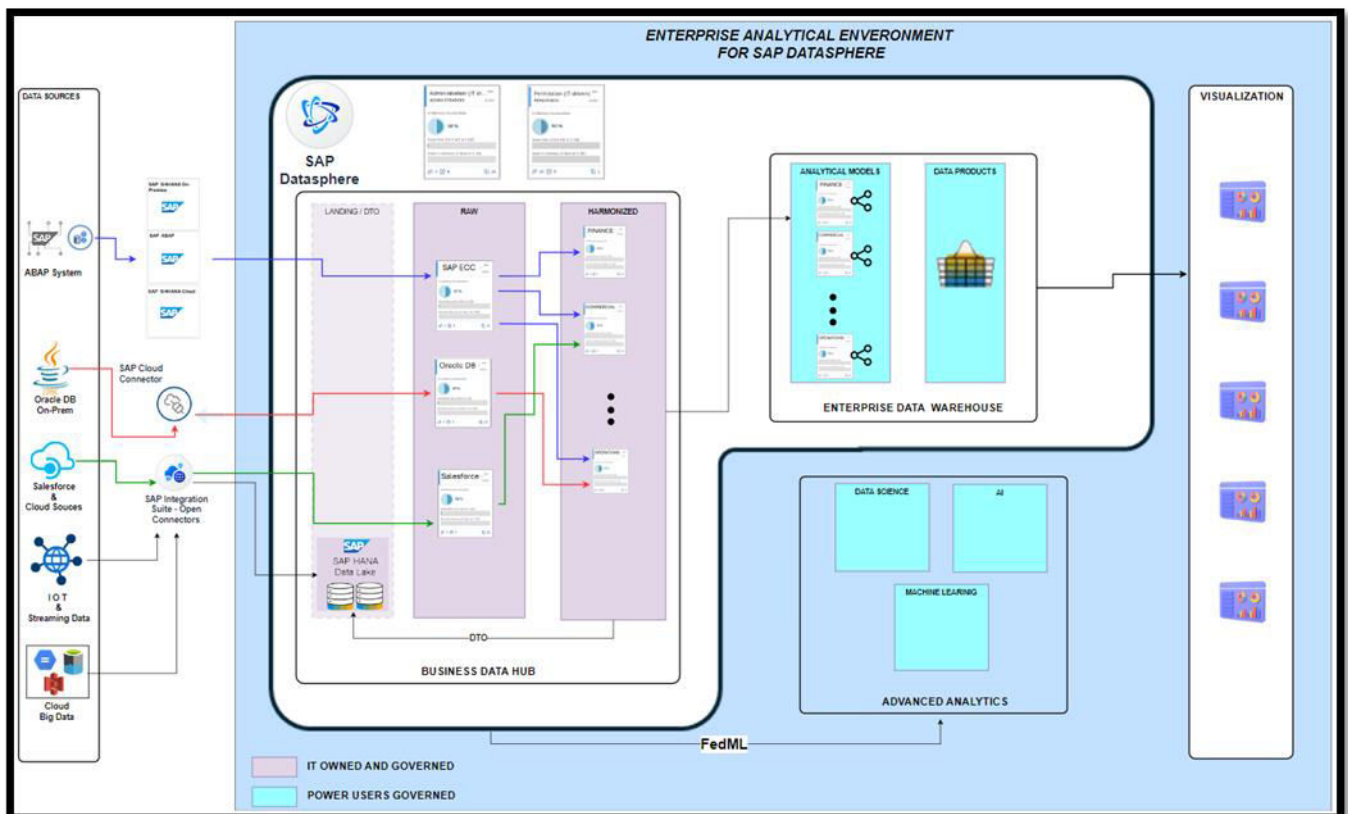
ENTERPRISE ANALYTICAL ENVERONMENT FOR SAP DATASPHERE

DATA SOURCES

ABAP System

SAP S/4HANA On-Premise

SAP ABAP

SAP S/4HANA Cloud

SAP Cloud Connector

Oracle DB On-Prem

Salesforce & Cloud Souces

SAP Integration Suite - Open Connectors

IOT & Streaming Data

Cloud Big Data

SAP Datasphere

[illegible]

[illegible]

LANDING / DTO

RAW

HARMONIZED

SAP ECC

Oracle DB

Salesforce

FINANCE

COMMERCIAL

OPERATIONS

SAP HANA Data Lake

DTO

BUSINESS DATA HUB

ANALYTICAL MODELS

FINANCE

COMMERCIAL

OPERATIONS

DATA PRODUCTS

ENTERPRISE DATA WAREHOUSE

DATA SCIENCE

AI

MACHINE LEARING

ADVANCED ANALYTICS

FedML

VISUALIZATION

IT OWNED AND GOVERNED

POWER USERS GOVERNED